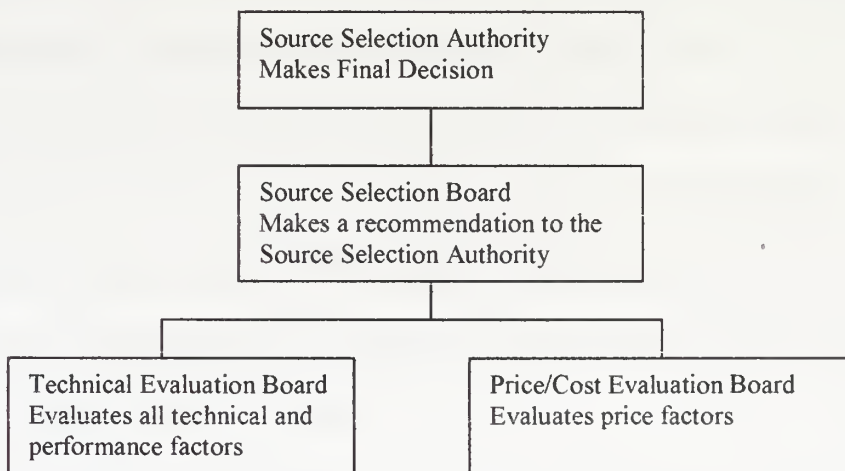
Source Selection Authority
Makes Final Decision

Source Selection Board
Makes a recommendation to the Source Selection Authority

Technical Evaluation Board
Evaluates all technical and performance factors

Price/Cost Evaluation Board
Evaluates price factors